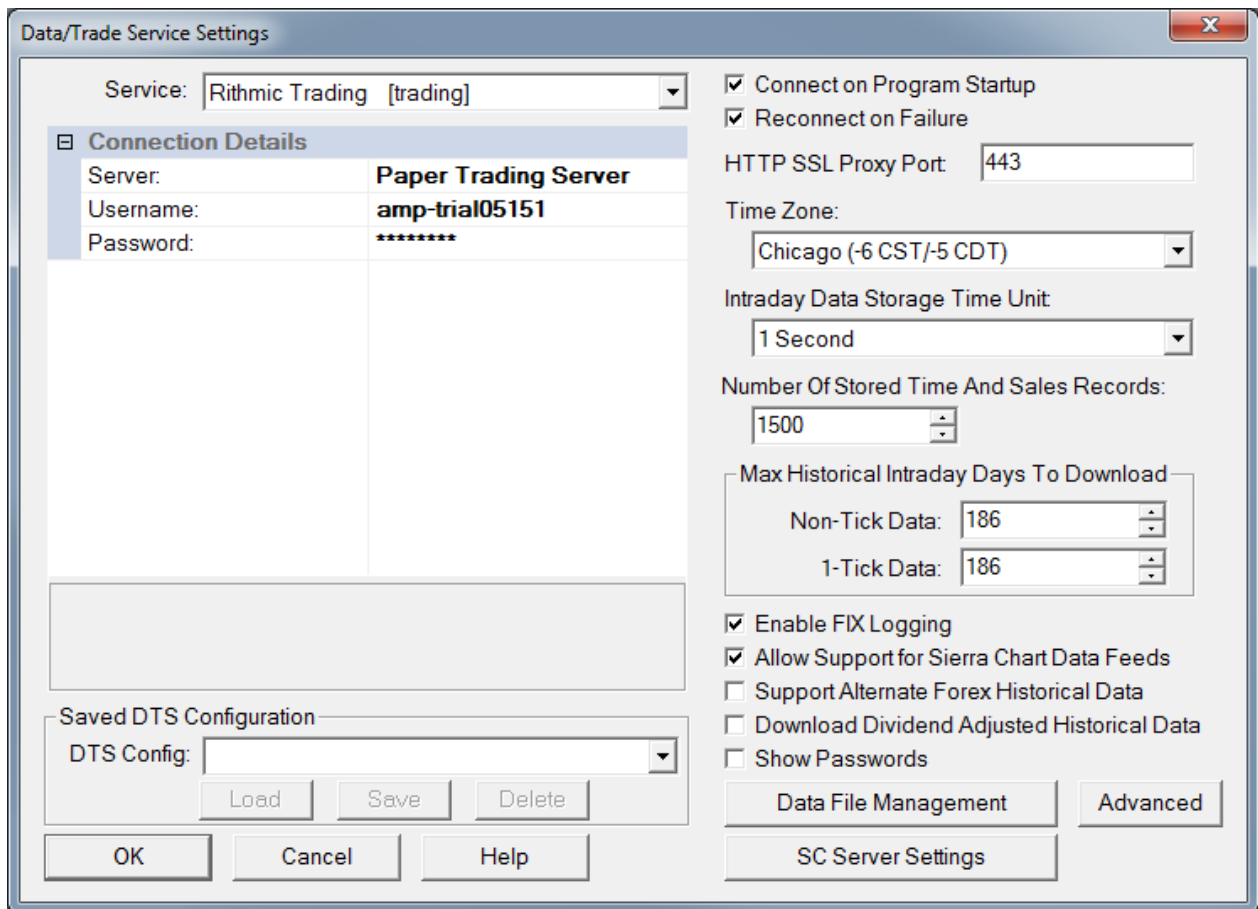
Data/Trade Service Settings

Service: Rithmic Trading [trading]

⊟ Connection Details

| | |
|---|---|
| Server: | Paper Trading Server |
| Username: | amp-trial05151 |
| Password: | ******** |

Saved DTS Configuration
DTS Config:
Load Save Delete

OK Cancel Help

☑ Connect on Program Startup
☑ Reconnect on Failure
HTTP SSL Proxy Port: 443
Time Zone:
Chicago (-6 CST/-5 CDT)
Intraday Data Storage Time Unit:
1 Second
Number Of Stored Time And Sales Records:
1500
Max Historical Intraday Days To Download
Non-Tick Data: 186
1-Tick Data: 186
☑ Enable FIX Logging
☑ Allow Support for Sierra Chart Data Feeds
☐ Support Alternate Forex Historical Data
☐ Download Dividend Adjusted Historical Data
☐ Show Passwords
Data File Management
Advanced
SC Server Settings